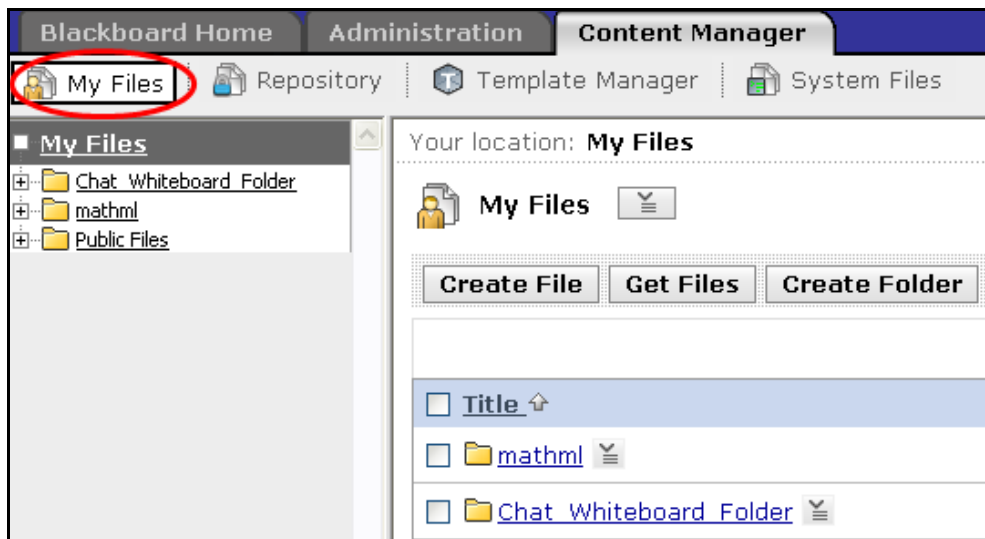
Blackboard Home | Administration | Content Manager

My Files | Repository | Template Manager | System Files

My Files
Chat_Whiteboard_Folder
mathml
Public Files

Your location: My Files

My Files

Create File | Get Files | Create Folder

Title

mathml

Chat_Whiteboard_Folder